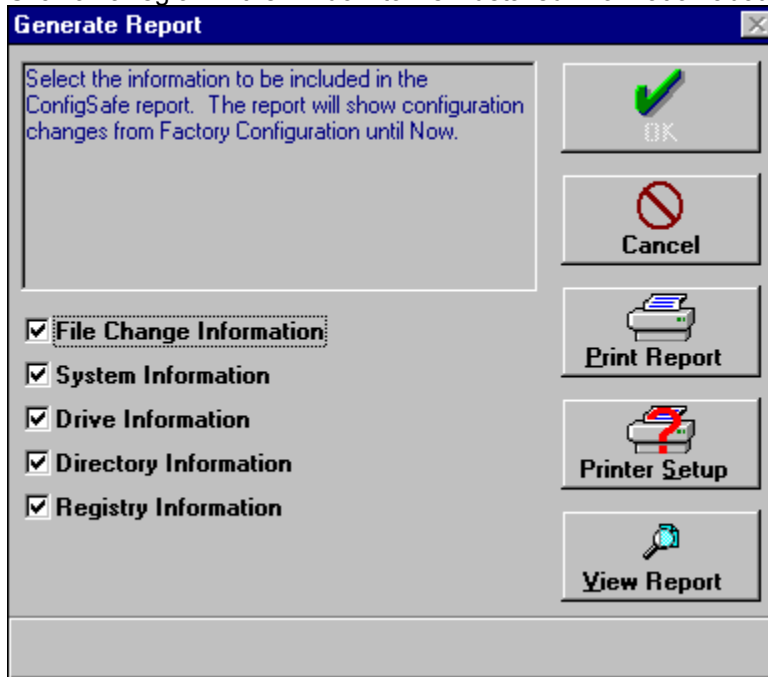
Generate Report

Select the information to be included in the ConfigSafe report. The report will show configuration changes from Factory Configuration until Now.

OK

Cancel

☑ File Change Information

☑ System Information

☑ Drive Information

☑ Directory Information

☑ Registry Information

Print Report

Printer Setup

View Report